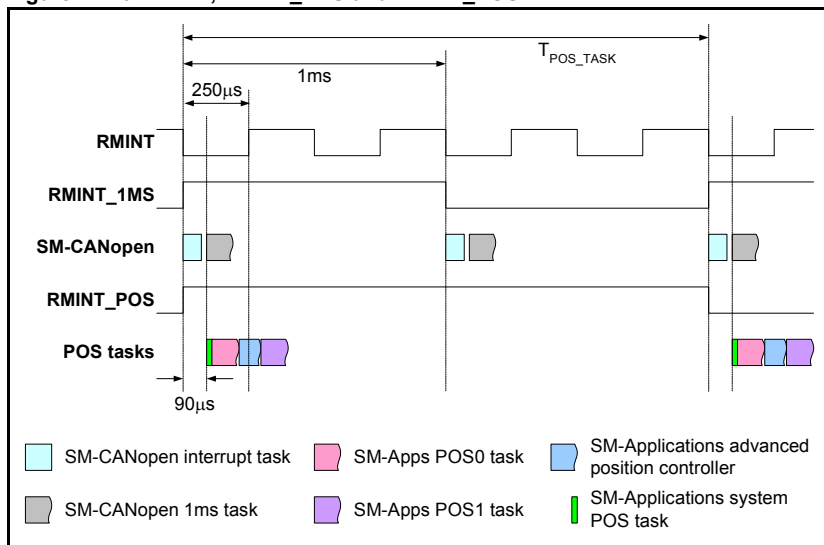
$T_{POS\_TASK}$

1ms

250µs

RMINT

RMINT_1MS

SM-CANopen

RMINT_POS

POS tasks

90µs

SM-CANopen interrupt task

SM-Apps POS0 task

SM-Applications advanced position controller

SM-CANopen 1ms task

SM-Apps POS1 task

SM-Applications system POS task